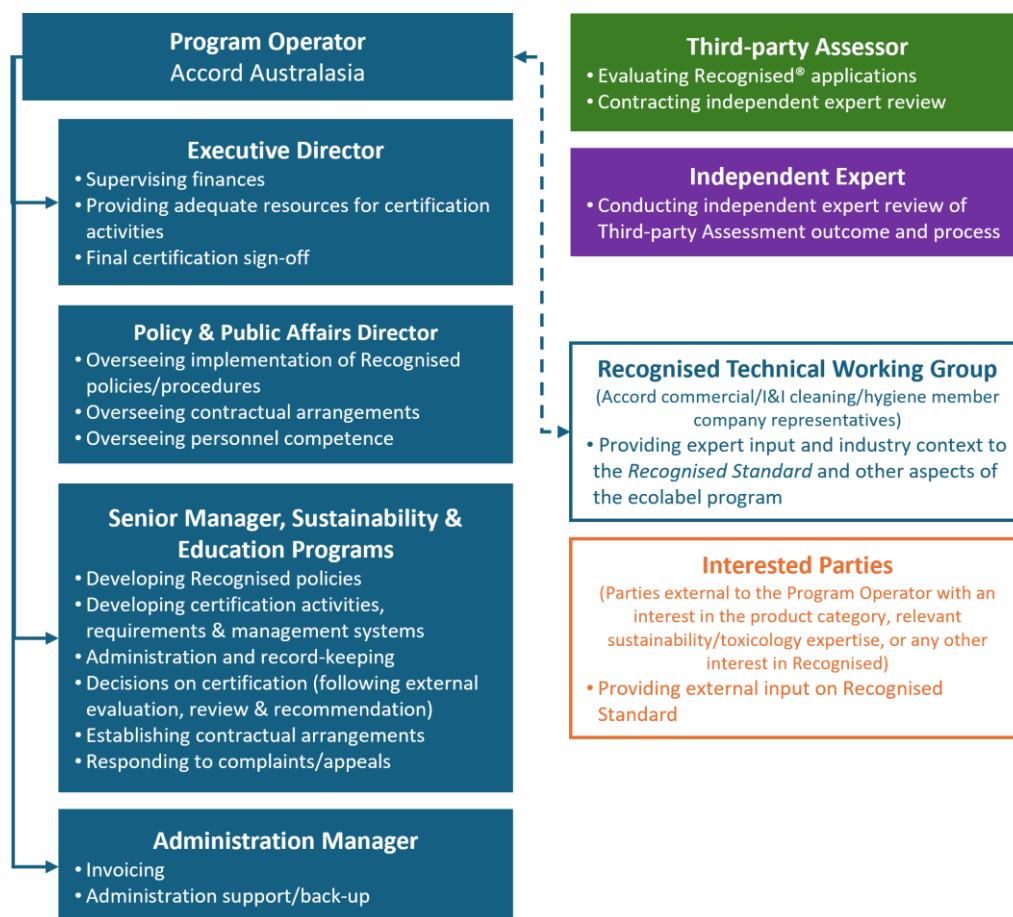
Program Operator
Accord Australasia

Executive Director
• Supervising finances
• Providing adequate resources for certification activities
• Final certification sign-off

Policy & Public Affairs Director
• Overseeing implementation of Recognised policies/procedures
• Overseeing contractual arrangements
• Overseeing personnel competence

Senior Manager, Sustainability & Education Programs
• Developing Recognised policies
• Developing certification activities, requirements & management systems
• Administration and record-keeping
• Decisions on certification (following external evaluation, review & recommendation)
• Establishing contractual arrangements
• Responding to complaints/appeals

Administration Manager
• Invoicing
• Administration support/back-up

Third-party Assessor
• Evaluating Recognised® applications
• Contracting independent expert review

Independent Expert
• Conducting independent expert review of Third-party Assessment outcome and process

Recognised Technical Working Group
(Accord commercial/I&I cleaning/hygiene member company representatives)
• Providing expert input and industry context to the *Recognised Standard* and other aspects of the ecolabel program

Interested Parties
(Parties external to the Program Operator with an interest in the product category, relevant sustainability/toxicology expertise, or any other interest in Recognised)
• Providing external input on Recognised Standard